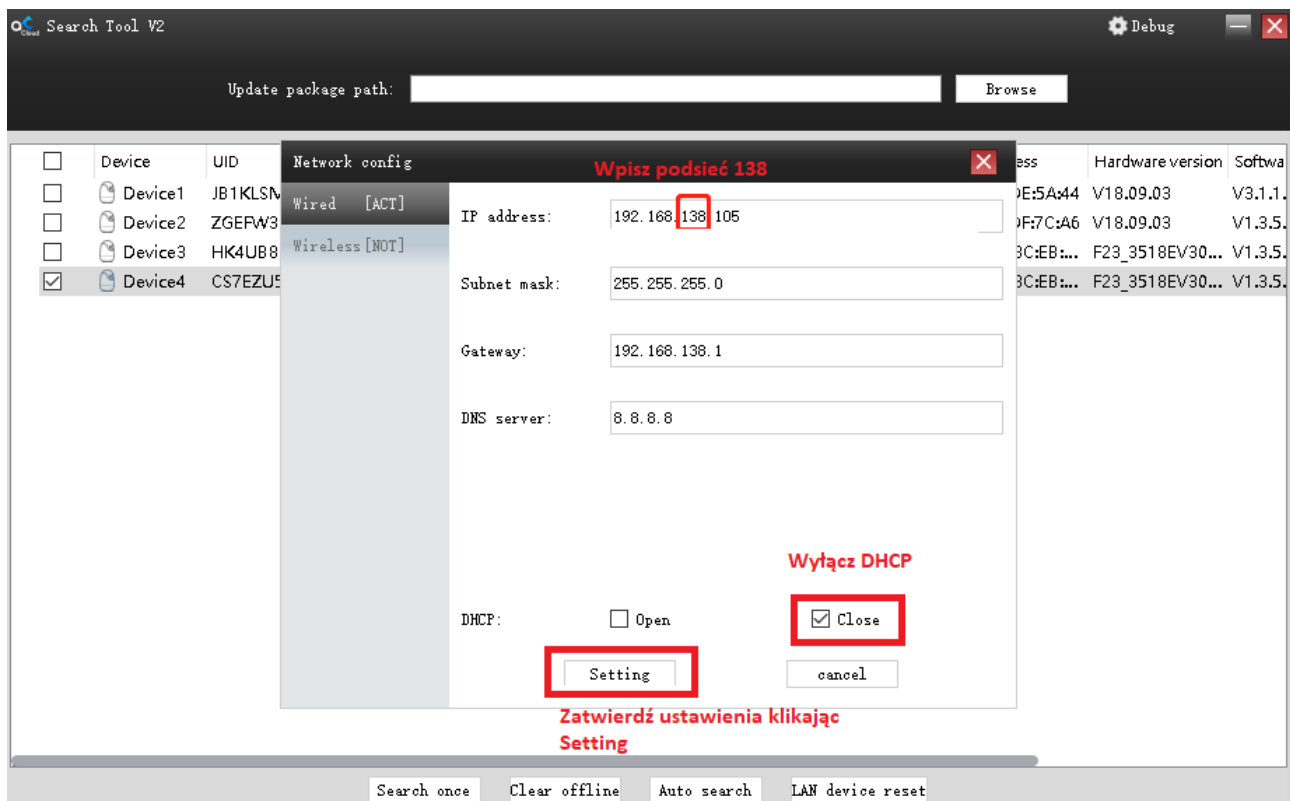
Search Tool V2

Debug

Update package path:

Browse

| | Device | UID | ess | Hardware version | Softwa |
|---|---|---|---|---|---|
| ☐ | Device1 | JB1KLSN | )E:5A:44 | V18.09.03 | V3.1.1. |
| ☐ | Device2 | ZGEFW3 | )F:7C:A6 | V18.09.03 | V1.3.5. |
| ☐ | Device3 | HK4UB8 | 3C:EB:... | F23_3518EV30... | V1.3.5. |
| ☑ | Device4 | CS7EZU5 | 3C:EB:... | F23_3518EV30... | V1.3.5. |

Network config

Wpisz podsieć 138

Wired [ACT]

Wireless [NOT]

IP address: 192.168.138.105

Subnet mask: 255.255.255.0

Gateway: 192.168.138.1

DNS server: 8.8.8.8

Wyłącz DHCP

DHCP: ☐ Open ☑ Close

Setting

cancel

Zatwierdź ustawienia klikając Setting

Search once Clear offline Auto search LAN device reset